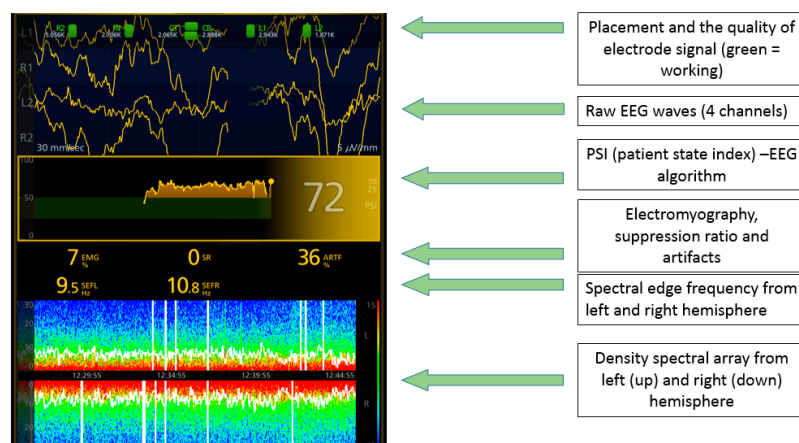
L1 R2 5.056K RL 2.006K CT 2.065K CB 2.888K L1 2.943K L2 1.871K

R1

L2

R2

30 mm/sec

5 μV/mm

100

50

0

72

SD 25

PSi

7 EMG %

0 SR

36 ARTF %

9.5 SEFL Hz

10.8 SEFR Hz

30

0

15

L

12:29:55

12:34:55

12:39:55

12:44:55

R

Placement and the quality of electrode signal (green = working)

Raw EEG waves (4 channels)

PSI (patient state index) –EEG algorithm

Electromyography, suppression ratio and artifacts

Spectral edge frequency from left and right hemisphere

Density spectral array from left (up) and right (down) hemisphere